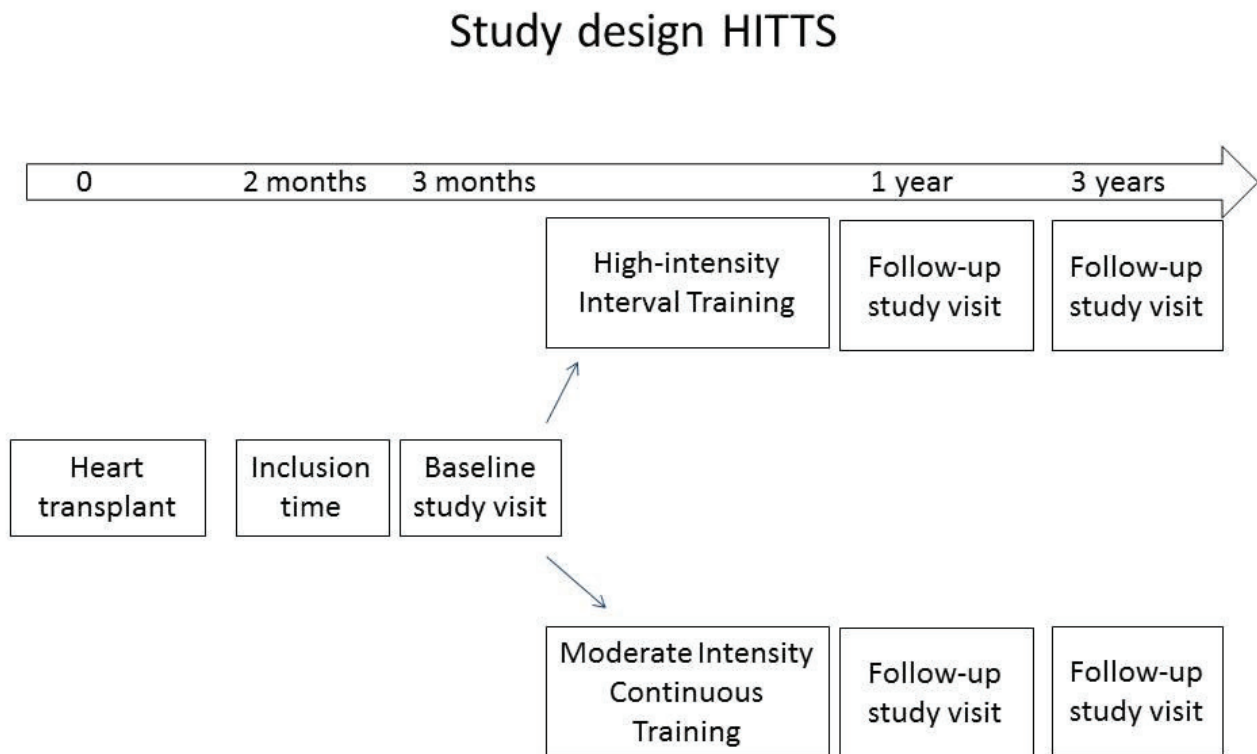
Study design HITTS

0 2 months 3 months 1 year 3 years

High-intensity Interval Training

Follow-up study visit

Follow-up study visit

Heart transplant

Inclusion time

Baseline study visit

Moderate Intensity Continuous Training

Follow-up study visit

Follow-up study visit